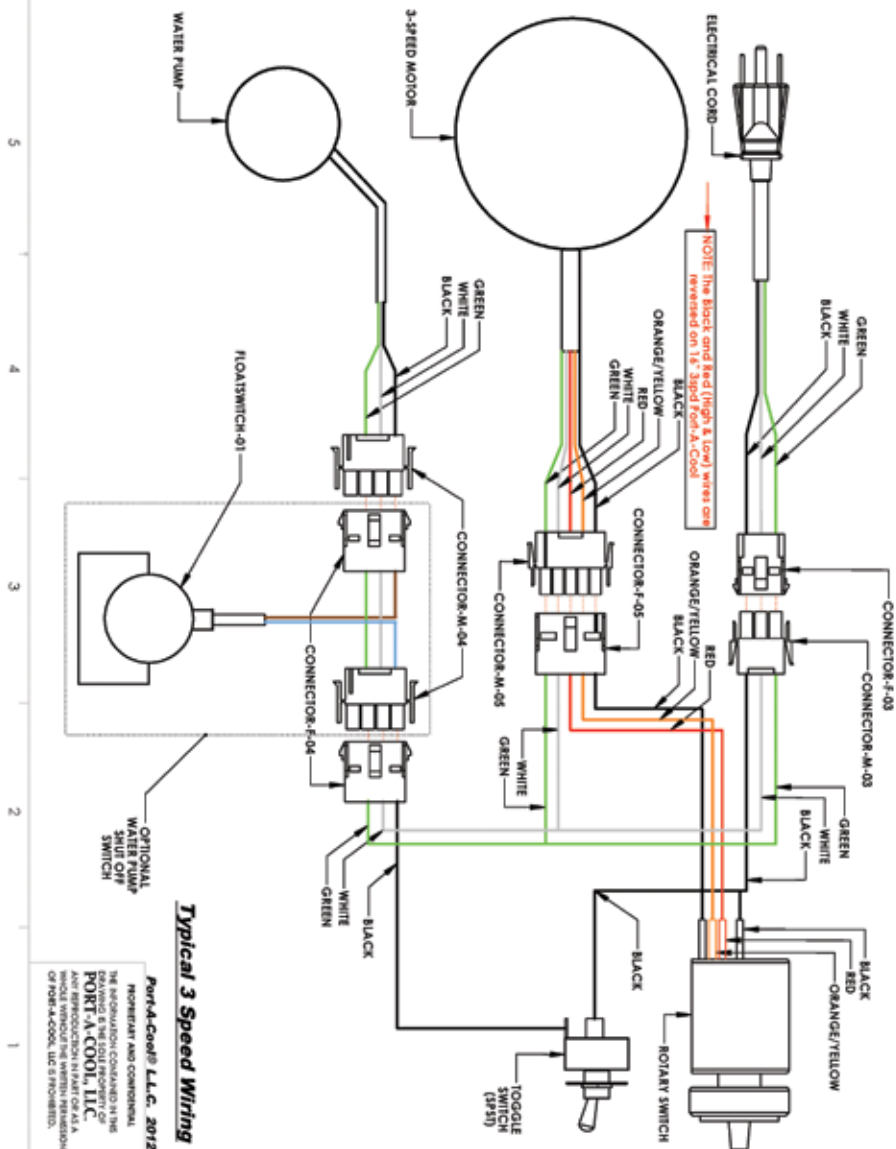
WATER PUMP
3-SPEED MOTOR
ELECTRICAL CORD
5
4
3
2
1
NOTE: The Black and Red (High & Low) wires are reversed on 16" 3spd Port-A-Cool
GREEN
WHITE
BLACK
GREEN
WHITE
BLACK
ORANGE/YELLOW
BLACK
RED
WHITE
GREEN
FLOATSWITCH-01
CONNECTOR-M-04
CONNECTOR-F-04
CONNECTOR-F-05
CONNECTOR-M-05
CONNECTOR-F-03
CONNECTOR-M-03
ORANGE/YELLOW
BLACK
RED
GREEN
WHITE
GREEN
WHITE
BLACK
OPTIONAL WATER PUMP SHUT OFF SWITCH
BLACK
WHITE
GREEN
BLACK
BLACK
RED
ORANGE/YELLOW
ROTARY SWITCH
TOGGLE SWITCH (SPST)
Typical 3 Speed Wiring
Port-A-Cool® L.L.C. 2012
PROPRIETARY AND CONFIDENTIAL
THE INFORMATION CONTAINED IN THIS DRAWING IS THE SOLE PROPERTY OF PORT-A-COOL, LLC. ANY REPRODUCTION IN PART OR AS A WHOLE WITHOUT THE WRITTEN PERMISSION OF PORT-A-COOL, LLC IS PROHIBITED.